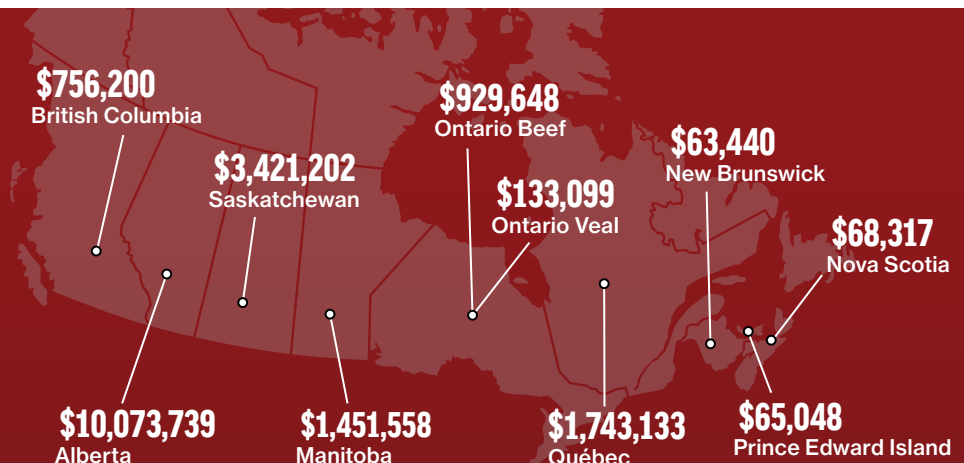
$756,200
British Columbia

$3,421,202
Saskatchewan

$929,648
Ontario Beef

$133,099
Ontario Veal

$63,440
New Brunswick

$68,317
Nova Scotia

$10,073,739
Alberta

$1,451,558
Manitoba

$1,743,133
Québec

$65,048
Prince Edward Island